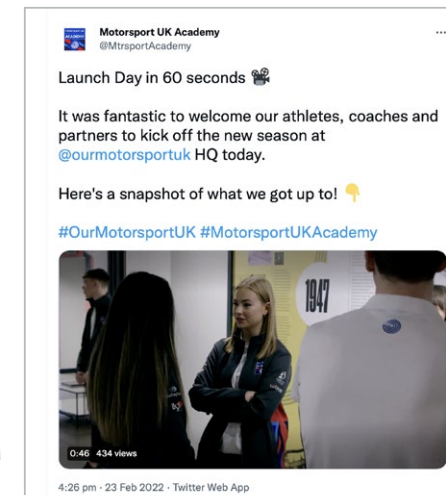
Motorsport UK Academy
@MtrsportAcademy
...

Launch Day in 60 seconds 🎥

It was fantastic to welcome our athletes, coaches and partners to kick off the new season at @ourmotorsportuk HQ today.

Here's a snapshot of what we got up to! 👇

#OurMotorsportUK #MotorsportUKAcademy

1947

0:46 434 views

4:26 pm · 23 Feb 2022 · Twitter Web App